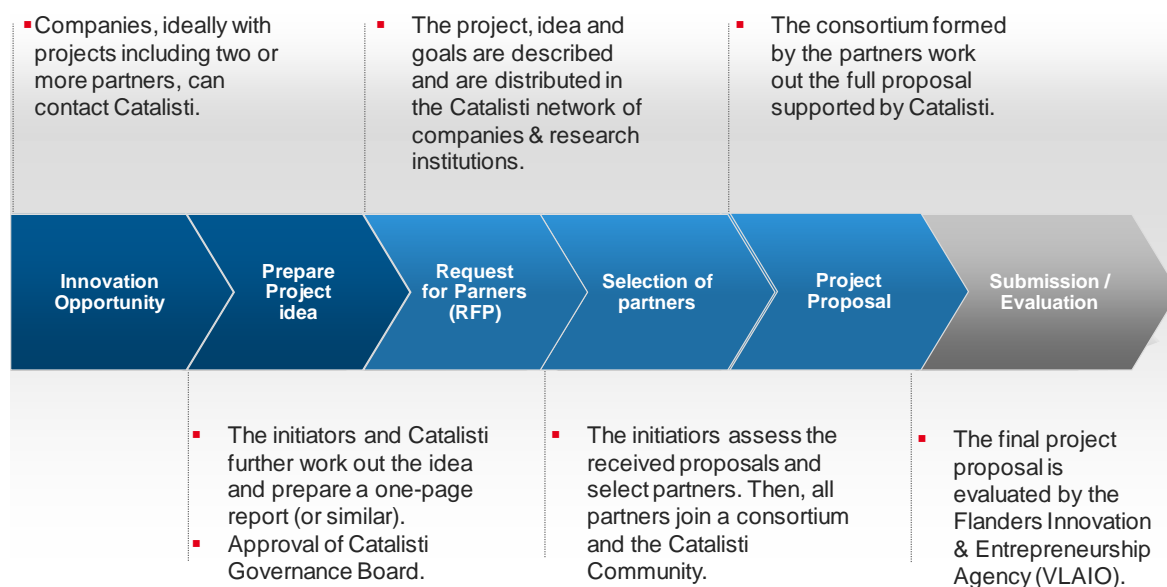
- Companies, ideally with projects including two or more partners, can contact Catalisti.

- The project, idea and goals are described and are distributed in the Catalisti network of companies & research institutions.

- The consortium formed by the partners work out the full proposal supported by Catalisti.

Innovation Opportunity

Prepare Project idea

Request for Parners (RFP)

Selection of partners

Project Proposal

Submission / Evaluation

- The initiators and Catalisti further work out the idea and prepare a one-page report (or similar).
- Approval of Catalisti Governance Board.

- The initiatiors assess the received proposals and select partners. Then, all partners join a consortium and the Catalisti Community.

- The final project proposal is evaluated by the Flanders Innovation & Entrepreneurship Agency (VLAIO).